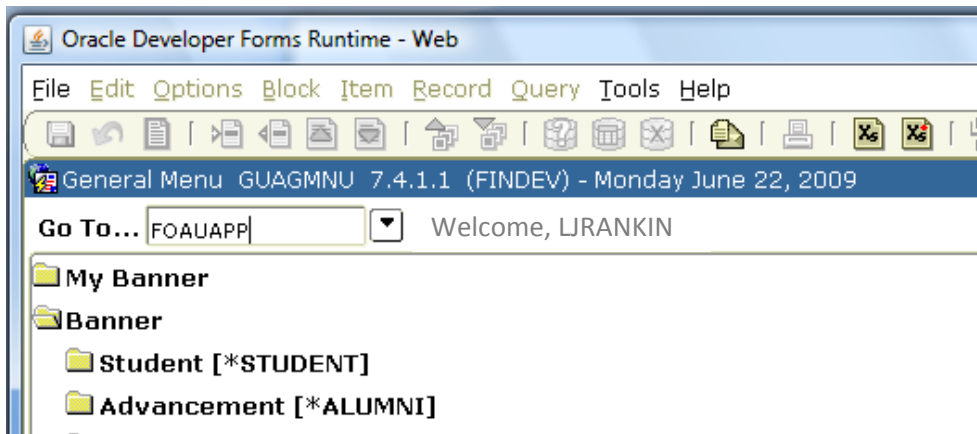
Oracle Developer Forms Runtime - Web

File Edit Options Block Item Record Query Tools Help

General Menu GUAGMNU 7.4.1.1 (FINDEV) - Monday June 22, 2009

Go To... FOAUAPP

Welcome, LJRANKIN

My Banner

Banner

Student [*STUDENT]

Advancement [*ALUMNI]